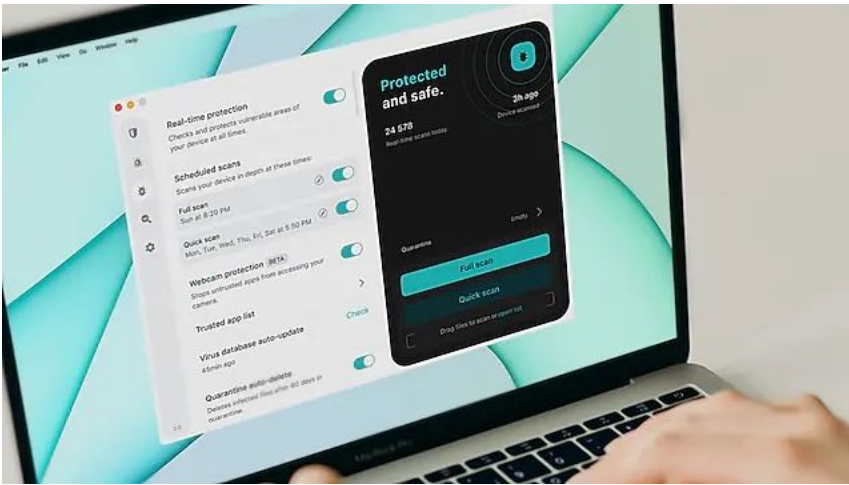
File Edit View Go Window Help

Real-time protection
Checks and protects vulnerable areas of your device at all times.

Scheduled scans
Scans your device in depth at these times:

Full scan
Sun at 8:20 PM

Quick scan
Mon, Tue, Wed, Thu, Fri, Sat at 5:50 PM

Webcam protection BETA
Stops untrusted apps from accessing your camera.

Trusted app list

Virus database auto-update
45min ago

Check

Quarantine auto-delete
Deletes infected files after 60 days in quarantine.

Protected and safe.

3h ago
Device scanned

24 578
Real-time scans today

Quarantine
Empty

Full scan

Quick scan

Drag files to scan or open list

MacBook Pro